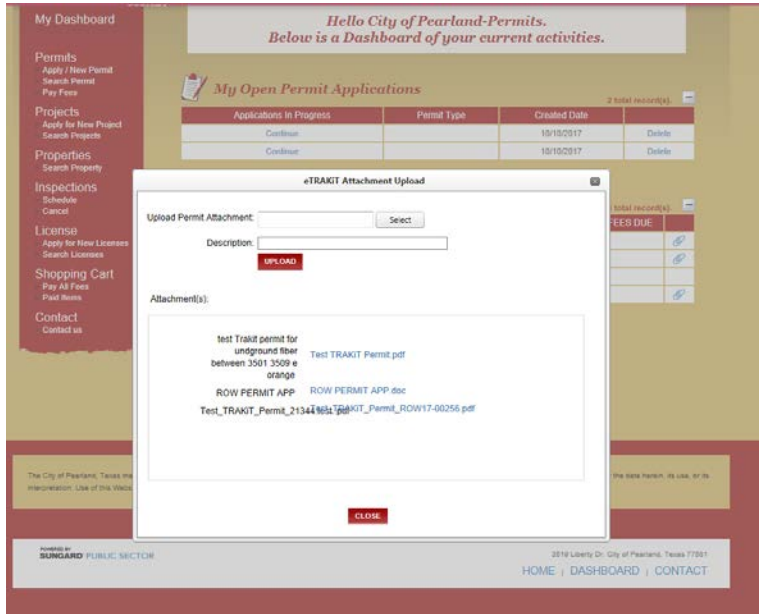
My Dashboard

Permits
Apply / New Permit
Search Permit
Pay Fees

Projects
Apply for New Project
Search Projects

Properties
Search Property

Inspections
Schedule
Cancel

License
Apply for New Licenses
Search Licenses

Shopping Cart
Pay All Fees
Paid Items

Contact
Contact us

Hello City of Pearland-Permits.
Below is a Dashboard of your current activities.

My Open Permit Applications

2 total record(s).

| Applications In Progress | Permit Type | Created Date | |
|---|---|---|---|
| Continue | | 10/10/2017 | Delete |
| Continue | | 10/10/2017 | Delete |

total record(s).

FEES DUE

eTRAKiT Attachment Upload

Upload Permit Attachment: Select

Description:

UPLOAD

Attachment(s):

test Trakit permit for undground fiber between 3501 3509 e orange Test TRAKIT Permit.pdf

ROW PERMIT APP ROW PERMIT APP.doc

Test_TRAKIT_Permit_21344 Test_TRAKIT_Permit_ROW17-00256.pdf

CLOSE

The City of Pearland, Texas ma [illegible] the data herein, its use, or its interpretation. Use of this Web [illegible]

POWERED BY SUNGARD PUBLIC SECTOR

2619 Liberty Dr. City of Pearland, Texas 77581

HOME | DASHBOARD | CONTACT